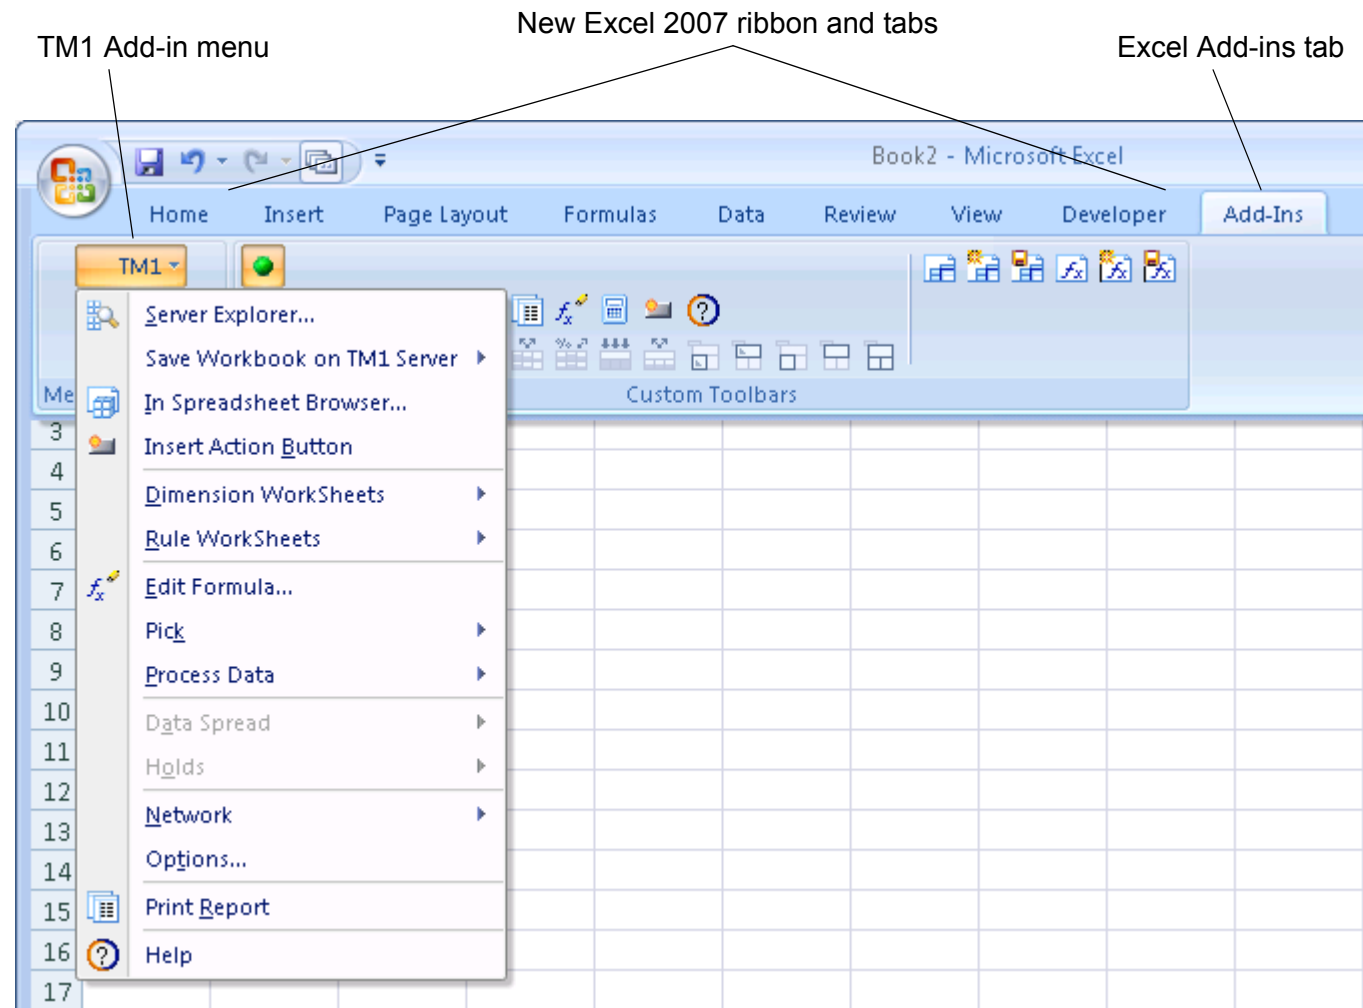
New Excel 2007 ribbon and tabs

TM1 Add-in menu

Excel Add-ins tab

Book2 - Microsoft Excel

Home Insert Page Layout Formulas Data Review View Developer Add-Ins

TM1

Me

Custom Toolbars

Server Explorer...
Save Workbook on TM1 Server
In Spreadsheet Browser...
Insert Action Button
Dimension WorkSheets
Rule WorkSheets
Edit Formula...
Pick
Process Data
Data Spread
Holds
Network
Options...
Print Report
Help

3
4
5
6
7
8
9
10
11
12
13
14
15
16
17